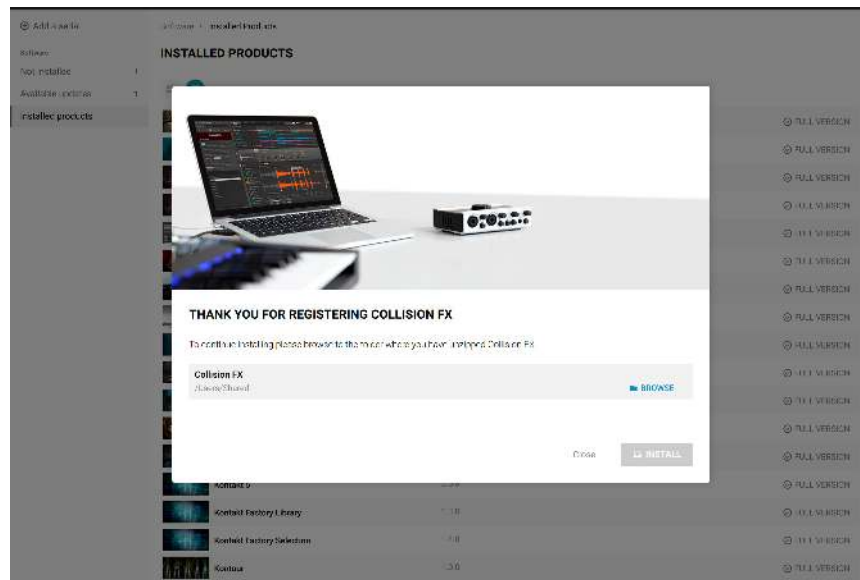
Add a serial

Software

Not installed 1

Available updates 1

Installed products

Software > Installed Products

INSTALLED PRODUCTS

FULL VERSION

FULL VERSION

FULL VERSION

FULL VERSION

FULL VERSION

FULL VERSION

FULL VERSION

FULL VERSION

FULL VERSION

FULL VERSION

FULL VERSION

FULL VERSION

FULL VERSION

FULL VERSION

FULL VERSION

FULL VERSION

THANK YOU FOR REGISTERING COLLISION FX

To continue installing please browse to the folder where you have unzipped Collision FX

Collision FX
/Users/Shared

BROWSE

Close

INSTALL

Kontakt 5

Kontakt Factory Library

Kontakt Factory Selection

Kontour

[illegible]

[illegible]

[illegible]

3.0